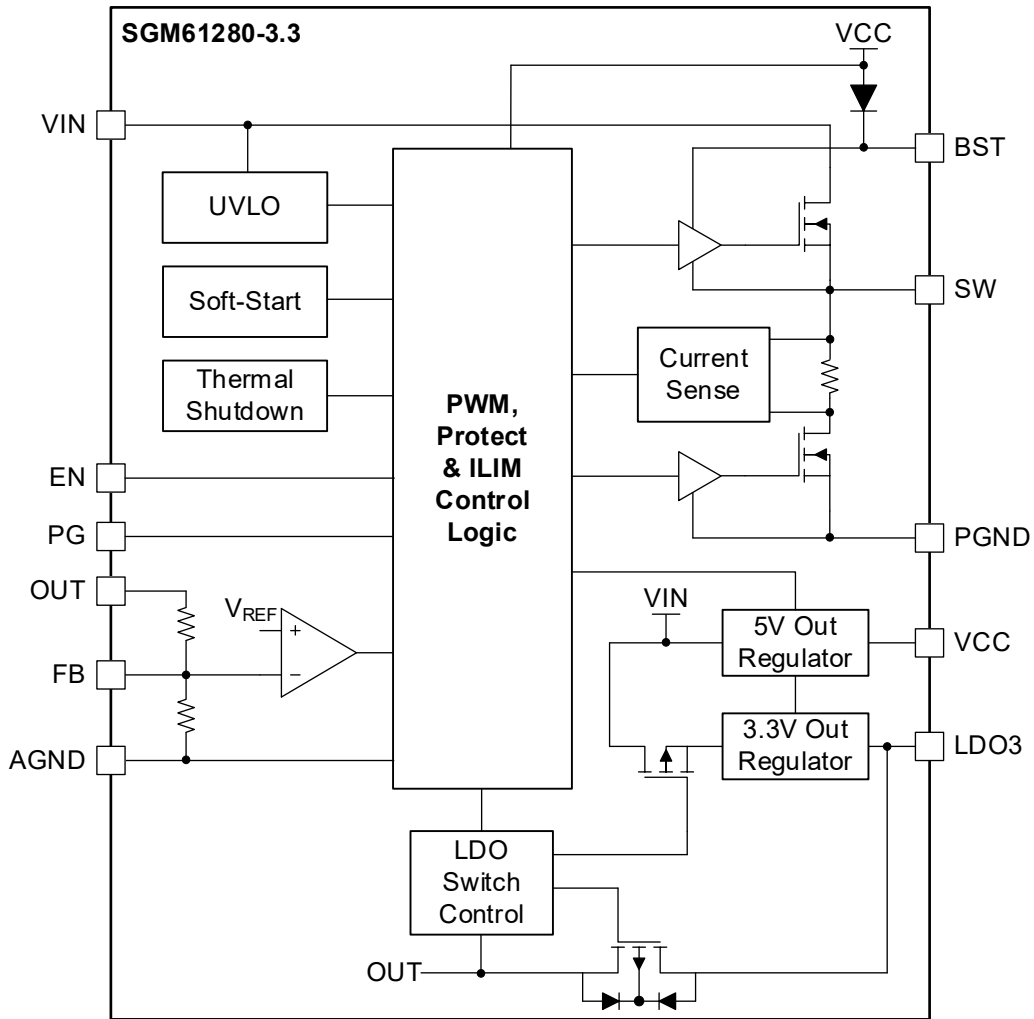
SGM61280-3.3

VCC

VIN

BST

UVLO

Soft-Start

SW

Thermal Shutdown

PWM, Protect & ILIM Control Logic

Current Sense

EN

PG

PGND

OUT

$V_{REF}$

+

−

VIN

5V Out Regulator

VCC

FB

3.3V Out Regulator

LDO3

AGND

LDO Switch Control

OUT